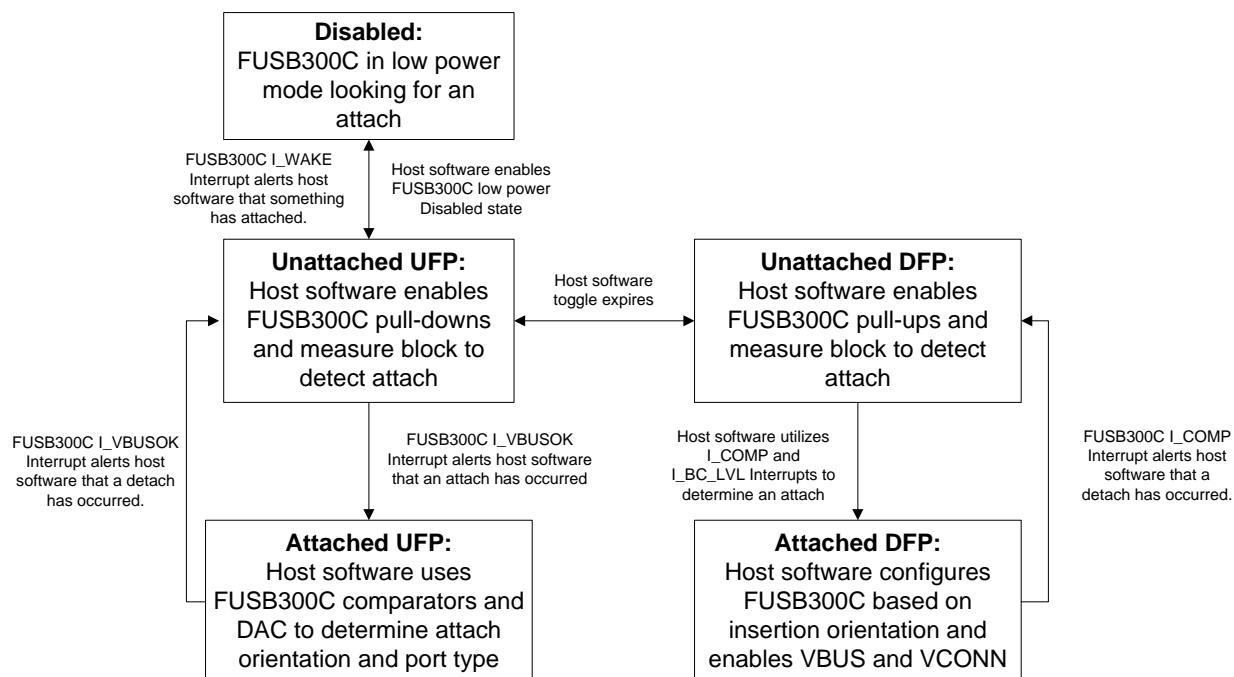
**Disabled:**
FUSB300C in low power mode looking for an attach

FUSB300C I_WAKE Interrupt alerts host software that something has attached.

Host software enables FUSB300C low power Disabled state

**Unattached UFP:**
Host software enables FUSB300C pull-downs and measure block to detect attach

Host software toggle expires

**Unattached DFP:**
Host software enables FUSB300C pull-ups and measure block to detect attach

FUSB300C I_VBUSOK Interrupt alerts host software that a detach has occurred.

FUSB300C I_VBUSOK Interrupt alerts host software that an attach has occurred

Host software utilizes I_COMP and I_BC_LVL Interrupts to determine an attach

FUSB300C I_COMP Interrupt alerts host software that a detach has occurred.

**Attached UFP:**
Host software uses FUSB300C comparators and DAC to determine attach orientation and port type

**Attached DFP:**
Host software configures FUSB300C based on insertion orientation and enables VBUS and VCONN